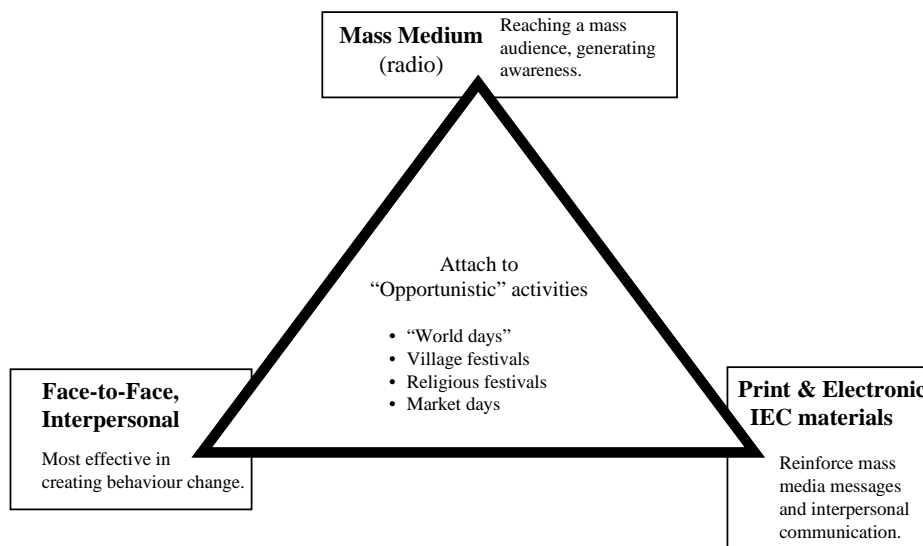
**Mass Medium** (radio)

Reaching a mass audience, generating awareness.

Attach to "Opportunistic" activities

- "World days"
- Village festivals
- Religious festivals
- Market days

**Face-to-Face, Interpersonal**

Most effective in creating behaviour change.

**Print & Electronic IEC materials**

Reinforce mass media messages and interpersonal communication.